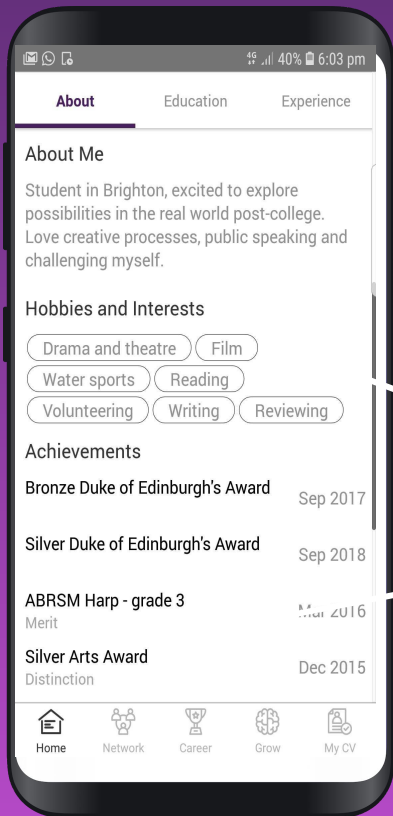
4G 40% 6:03 pm

About

Education

Experience

About Me

Student in Brighton, excited to explore possibilities in the real world post-college. Love creative processes, public speaking and challenging myself.

Hobbies and Interests

Drama and theatre

Film

Water sports

Reading

Volunteering

Writing

Reviewing

Achievements

Bronze Duke of Edinburgh's Award

Sep 2017

Silver Duke of Edinburgh's Award

Sep 2018

ABRSM Harp - grade 3

Merit

Mar 2016

Silver Arts Award

Distinction

Dec 2015

Home

Network

Career

Grow

My CV